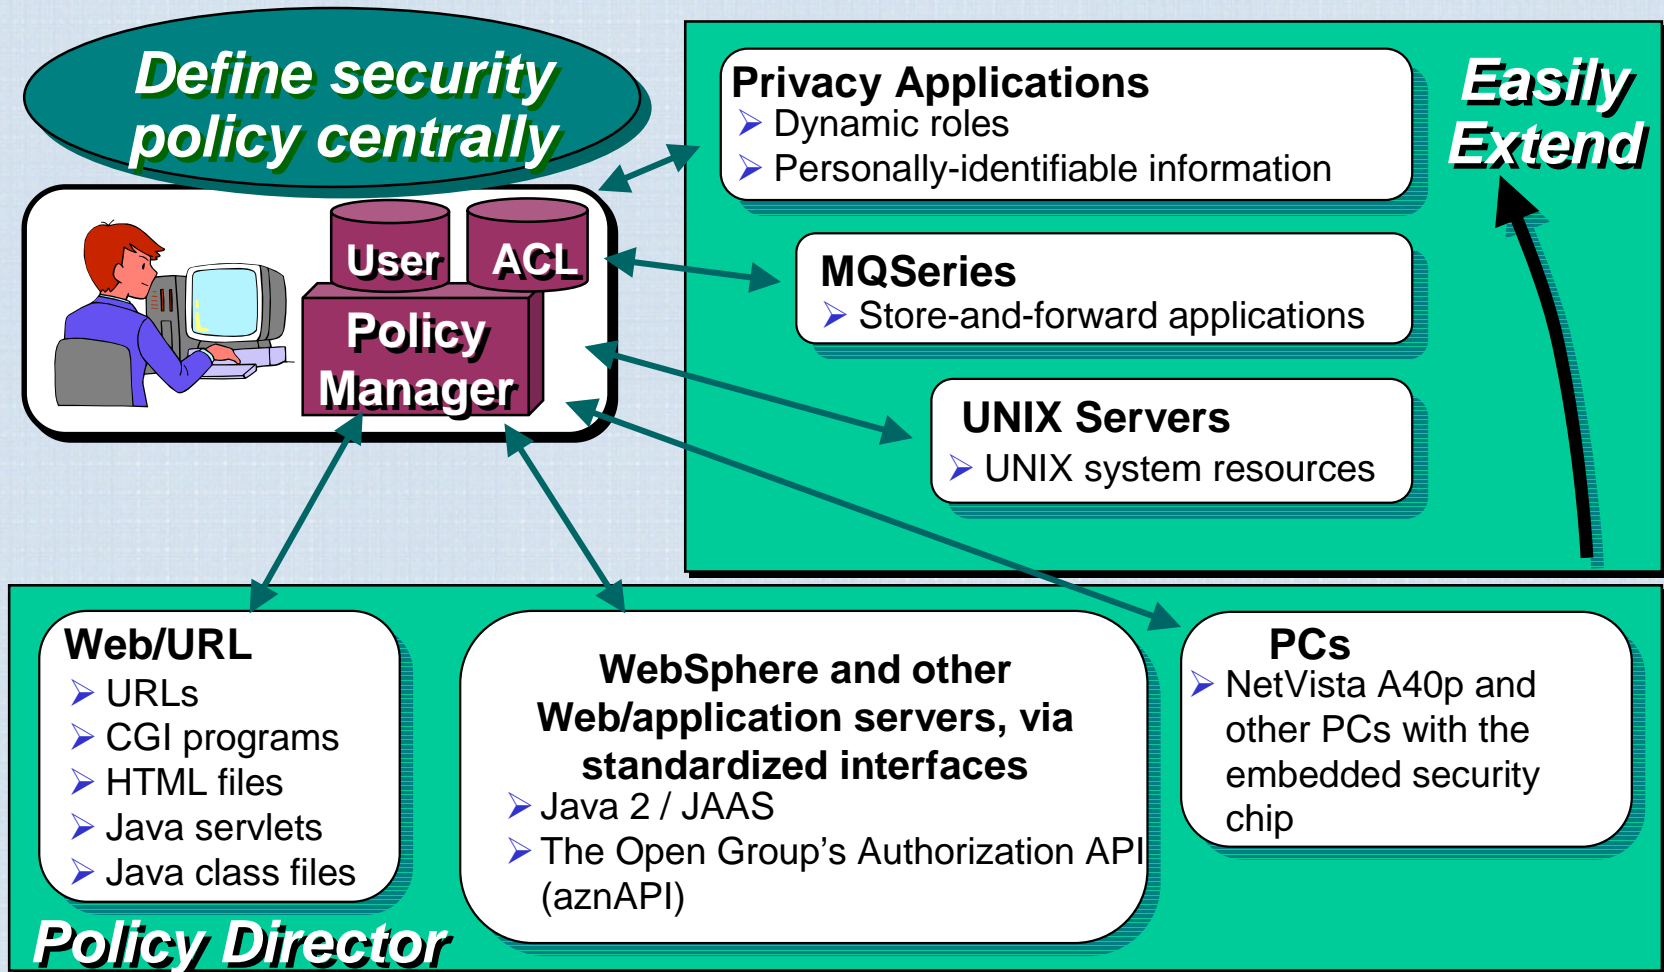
Define security policy centrally

User

ACL

Policy Manager

Privacy Applications
Dynamic roles
Personally-identifiable information

Easily Extend

MQSeries
Store-and-forward applications

UNIX Servers
UNIX system resources

Web/URL
URLs
CGI programs
HTML files
Java servlets
Java class files

WebSphere and other Web/application servers, via standardized interfaces
Java 2 / JAAS
The Open Group's Authorization API (aznAPI)

PCs
NetVista A40p and other PCs with the embedded security chip

Policy Director